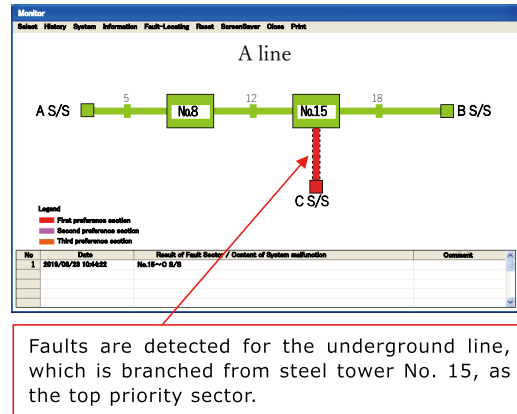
Monitor

Select History System Information Fault-Locating Reset ScreenSaver Close Print

A line

A S/S

5

No.8

12

No.15

18

B S/S

C S/S

Legend
First preference section
Second preference section
Third preference section

| No | Date | Result of Fault Sector / Content of System malfunction | Comment |
|---|---|---|---|
| 1 | 2018/03/28 10:44:22 | No.15~C S/S | |
| | | | |
| | | | |
| | | | |

Faults are detected for the underground line, which is branched from steel tower No. 15, as the top priority sector.